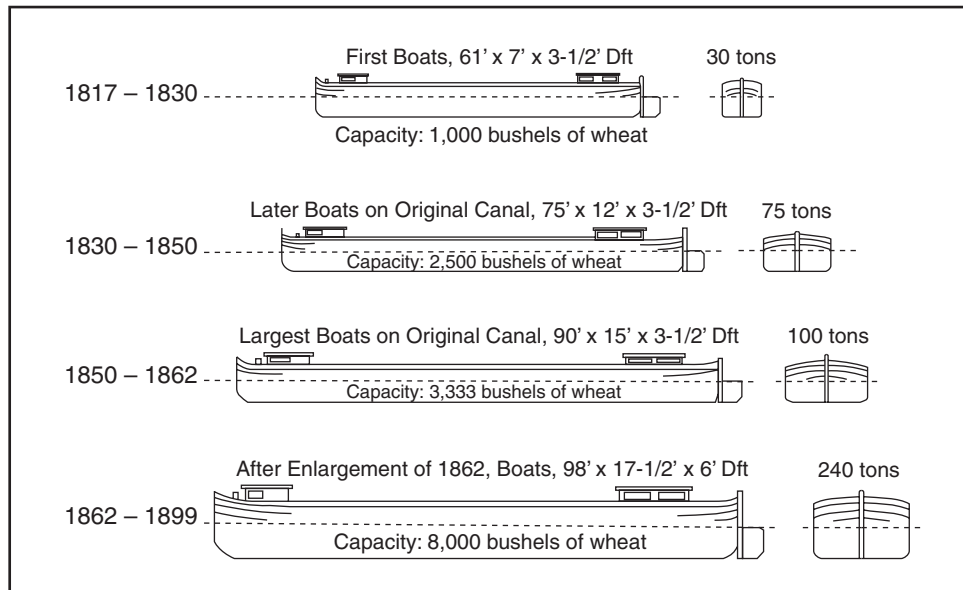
First Boats, 61' x 7' x 3-1/2' Dft
30 tons
1817 – 1830
Capacity: 1,000 bushels of wheat

Later Boats on Original Canal, 75' x 12' x 3-1/2' Dft
75 tons
1830 – 1850
Capacity: 2,500 bushels of wheat

Largest Boats on Original Canal, 90' x 15' x 3-1/2' Dft
100 tons
1850 – 1862
Capacity: 3,333 bushels of wheat

After Enlargement of 1862, Boats, 98' x 17-1/2' x 6' Dft
240 tons
1862 – 1899
Capacity: 8,000 bushels of wheat